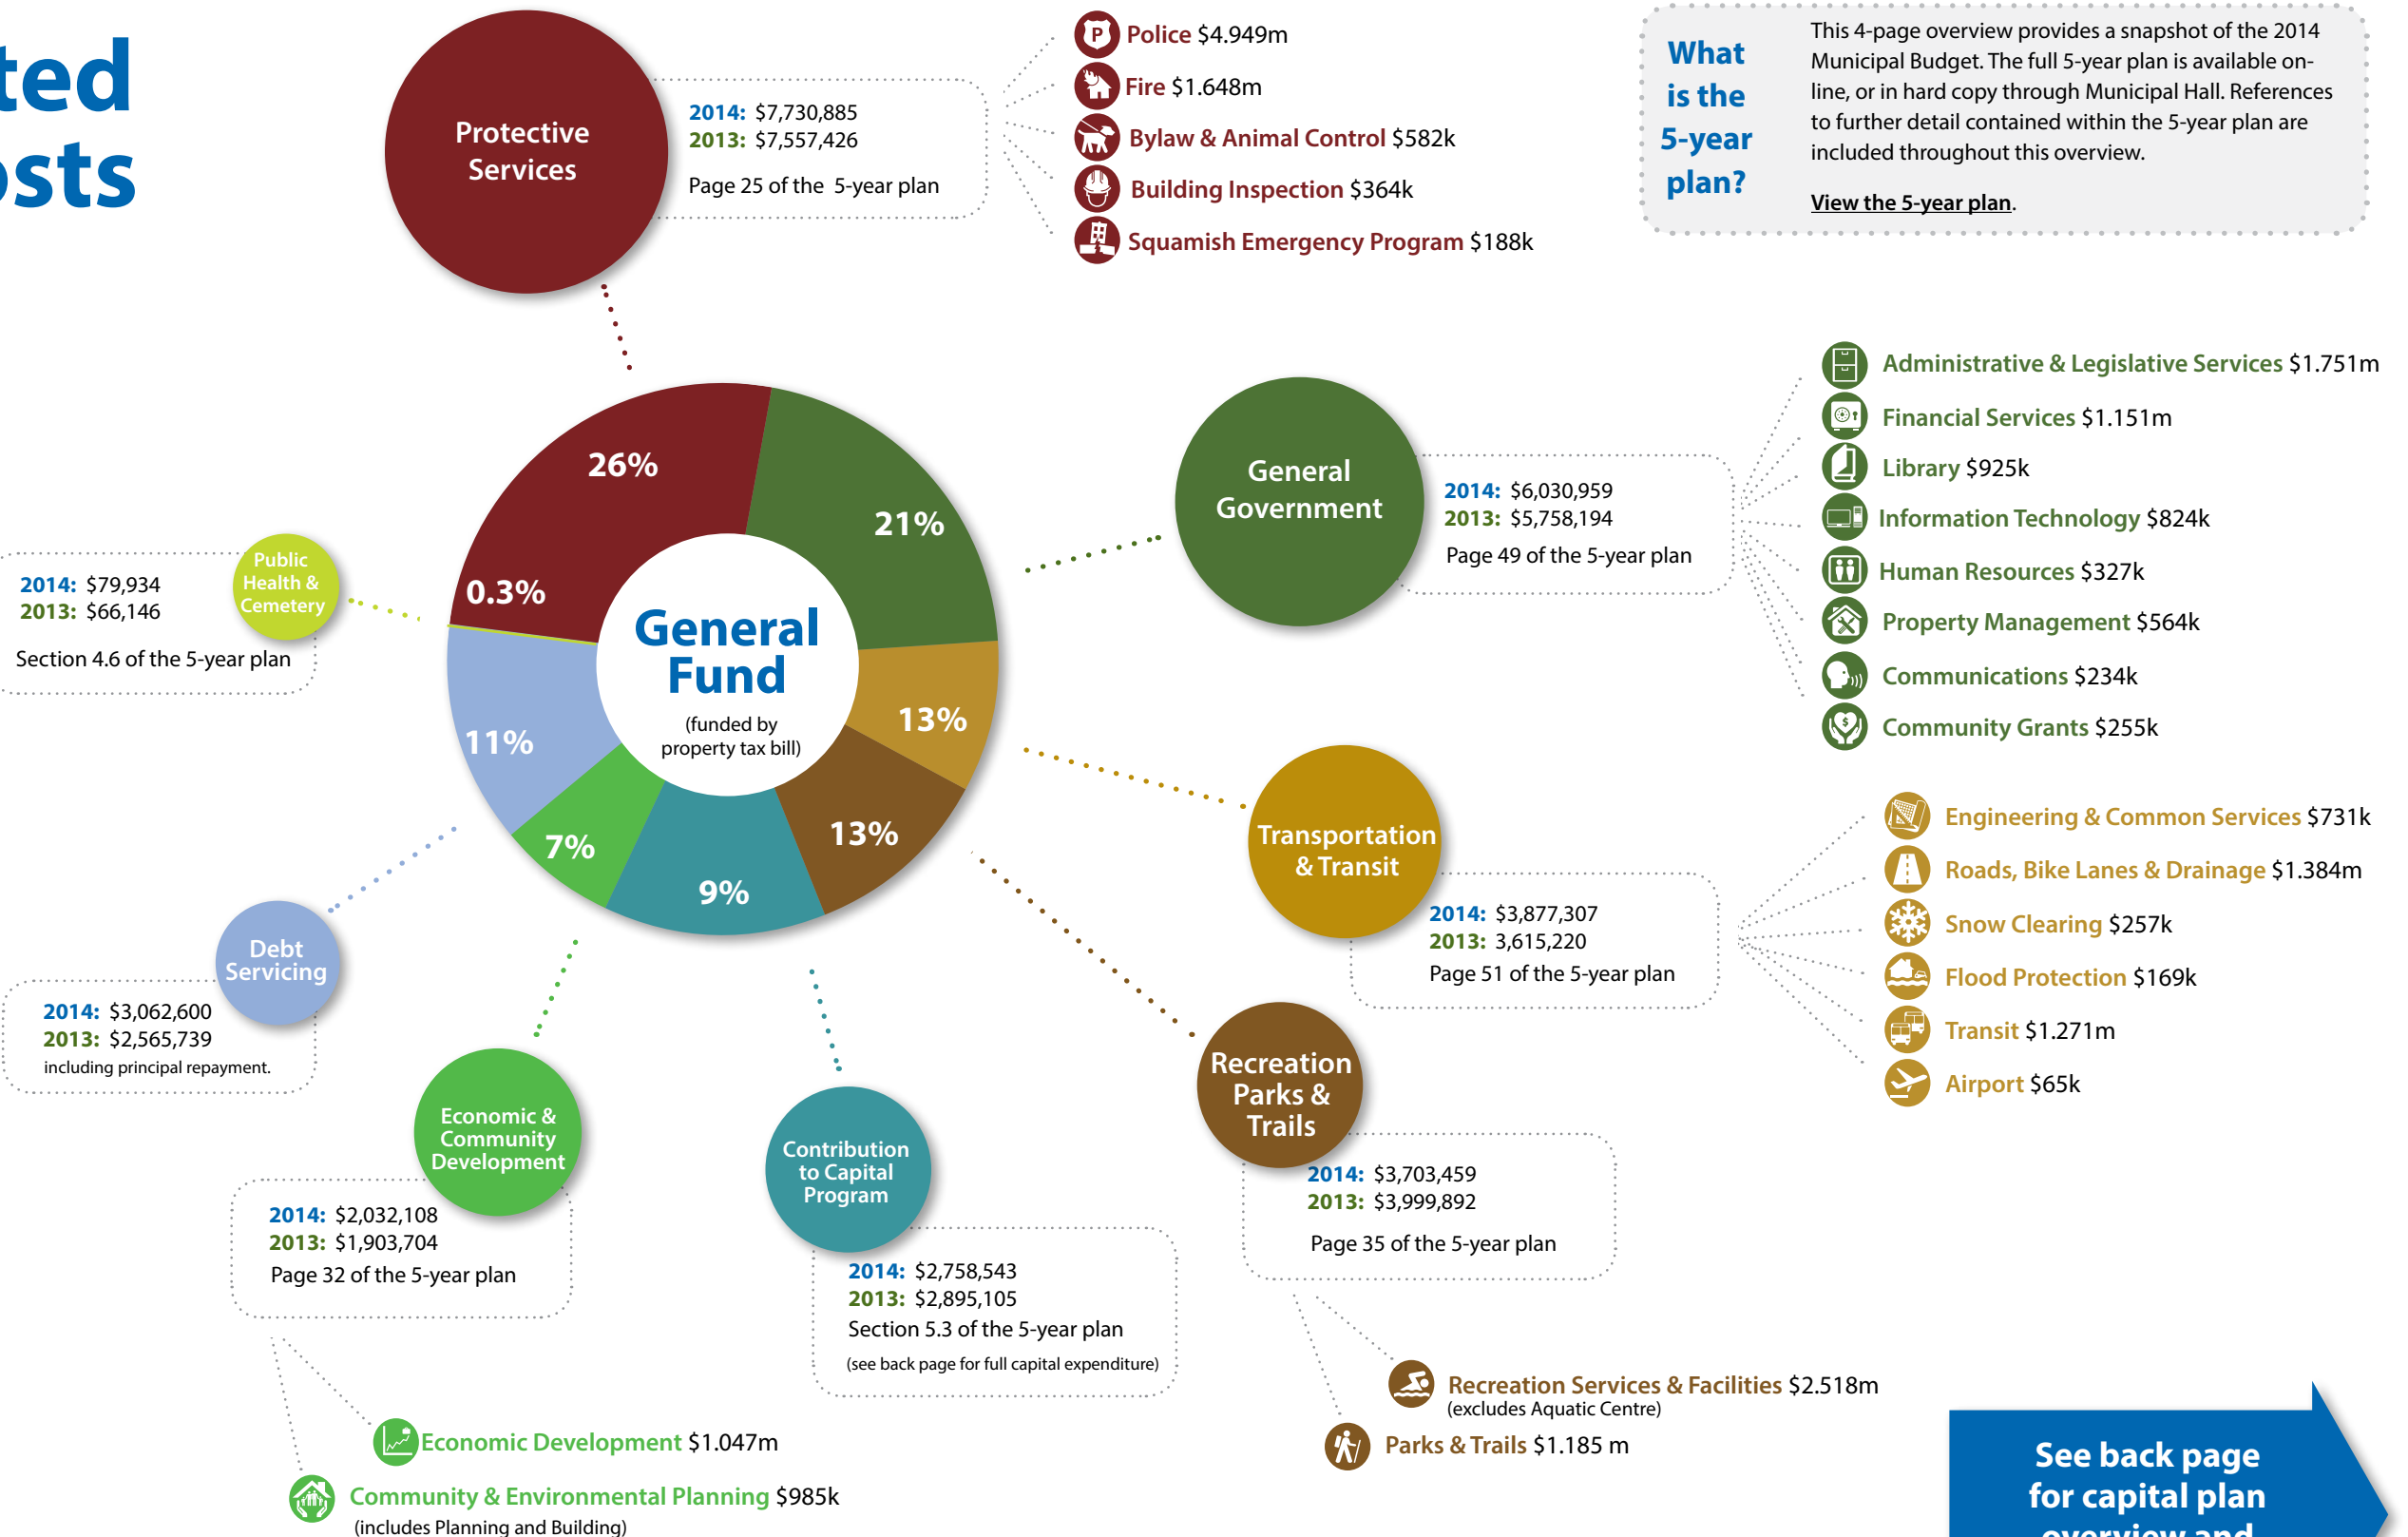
ted
osts

Protective Services
2014: $7,730,885
2013: $7,557,426
Page 25 of the 5-year plan

Police $4.949m
Fire $1.648m
Bylaw & Animal Control $582k
Building Inspection $364k
Squamish Emergency Program $188k

What is the 5-year plan?
This 4-page overview provides a snapshot of the 2014 Municipal Budget. The full 5-year plan is available online, or in hard copy through Municipal Hall. References to further detail contained within the 5-year plan are included throughout this overview.
View the 5-year plan.

26%
21%
0.3%
13%
11%
13%
7%
9%
General Fund
(funded by property tax bill)

Public Health & Cemetery
2014: $79,934
2013: $66,146
Section 4.6 of the 5-year plan

General Government
2014: $6,030,959
2013: $5,758,194
Page 49 of the 5-year plan

Administrative & Legislative Services $1.751m
Financial Services $1.151m
Library $925k
Information Technology $824k
Human Resources $327k
Property Management $564k
Communications $234k
Community Grants $255k

Transportation & Transit
2014: $3,877,307
2013: 3,615,220
Page 51 of the 5-year plan

Engineering & Common Services $731k
Roads, Bike Lanes & Drainage $1.384m
Snow Clearing $257k
Flood Protection $169k
Transit $1.271m
Airport $65k

Debt Servicing
2014: $3,062,600
2013: $2,565,739
including principal repayment.

Economic & Community Development
2014: $2,032,108
2013: $1,903,704
Page 32 of the 5-year plan

Contribution to Capital Program
2014: $2,758,543
2013: $2,895,105
Section 5.3 of the 5-year plan
(see back page for full capital expenditure)

Recreation Parks & Trails
2014: $3,703,459
2013: $3,999,892
Page 35 of the 5-year plan

Recreation Services & Facilities $2.518m
(excludes Aquatic Centre)
Parks & Trails $1.185 m

Economic Development $1.047m
Community & Environmental Planning $985k
(includes Planning and Building)

See back page for capital plan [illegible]